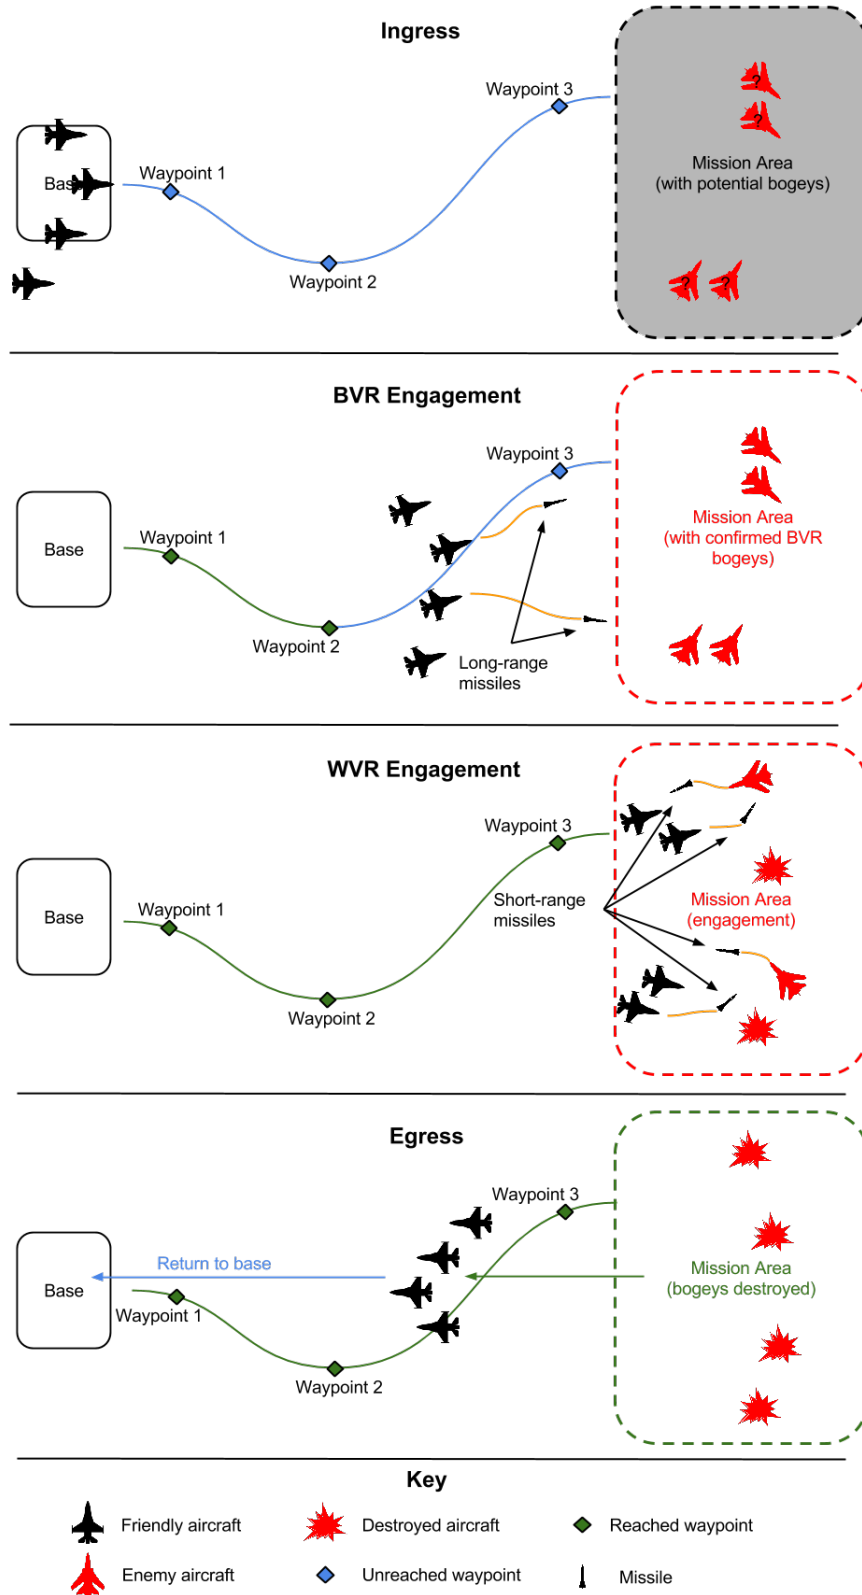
Ingress

Waypoint 3

Mission Area
(with potential bogeys)

Bas

Waypoint 1

Waypoint 2

?
?
?
?

BVR Engagement

Waypoint 3

Mission Area
(with confirmed BVR bogeys)

Base

Waypoint 1

Waypoint 2

Long-range missiles

WVR Engagement

Waypoint 3

Base

Waypoint 1

Short-range missiles

Mission Area
(engagement)

Waypoint 2

Egress

Waypoint 3

Base

Return to base

Waypoint 1

Mission Area
(bogeys destroyed)

Waypoint 2

Key

Friendly aircraft

Destroyed aircraft

Reached waypoint

Enemy aircraft

Unreached waypoint

Missile